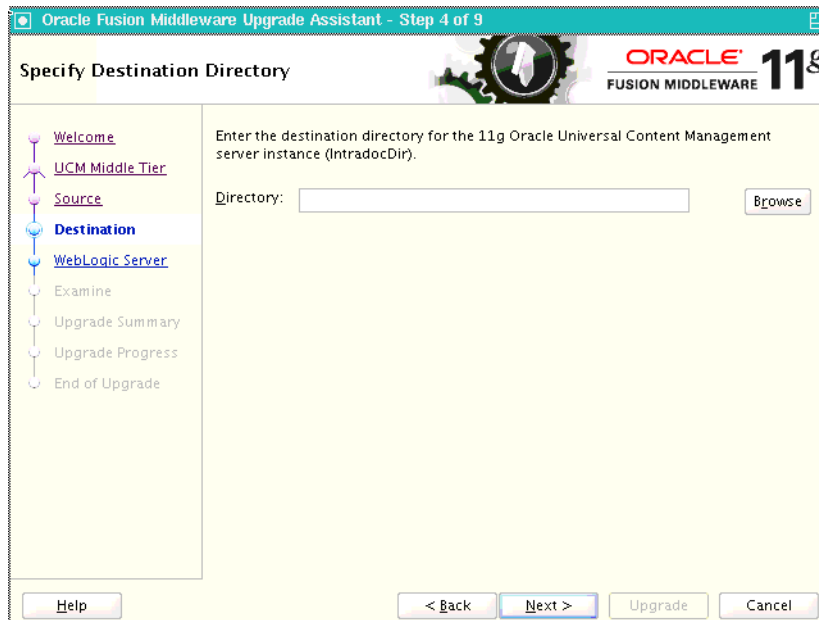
Oracle Fusion Middleware Upgrade Assistant - Step 4 of 9

Specify Destination Directory

ORACLE
FUSION MIDDLEWARE 11g

Welcome
UCM Middle Tier
Source
Destination
WebLogic Server
Examine
Upgrade Summary
Upgrade Progress
End of Upgrade

Enter the destination directory for the 11g Oracle Universal Content Management server instance (IntradocDir).

Directory:

Browse

Help

< Back

Next >

Upgrade

Cancel